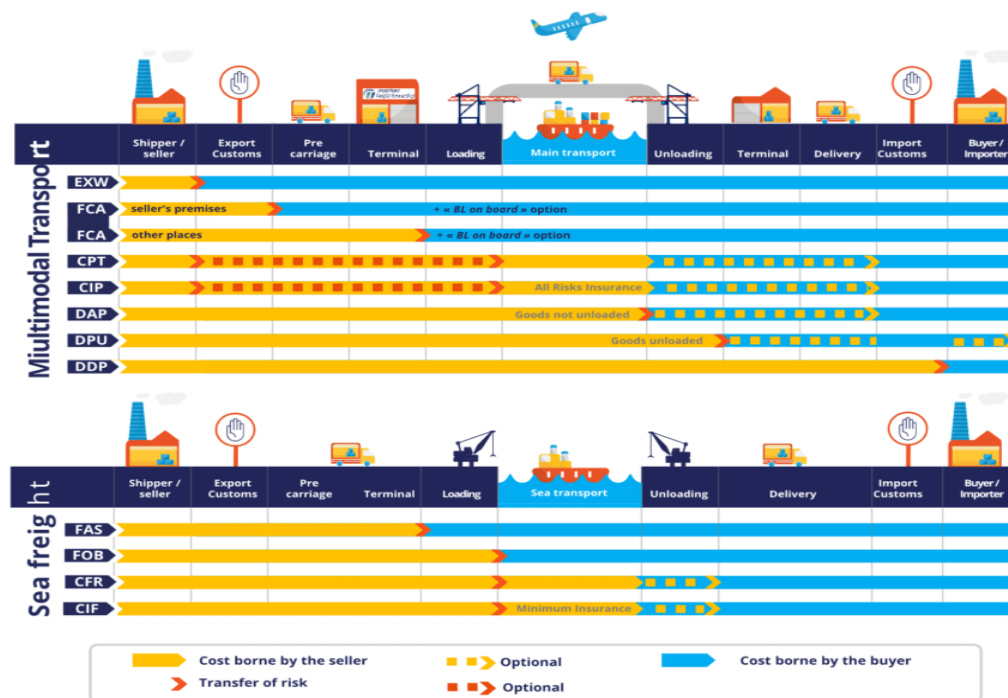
Miultimodal Transport

| Shipper / seller | Export Customs | Pre carriage | Terminal | Loading | Main transport | Unloading | Terminal | Delivery | Import Customs | Buyer / Importer |
|---|---|---|---|---|---|---|---|---|---|---|

EXW
FCA seller's premises + « BL on board » option
FCA other places + « BL on board » option
CPT
CIP All Risks Insurance
DAP Goods not unloaded
DPU Goods unloaded
DDP

Sea freig ht

| Shipper / seller | Export Customs | Pre carriage | Terminal | Loading | Sea transport | Unloading | Delivery | Import Customs | Buyer / Importer |
|---|---|---|---|---|---|---|---|---|---|

FAS
FOB
CFR
CIF Minimum Insurance

Cost borne by the seller
Optional
Cost borne by the buyer
Transfer of risk
Optional